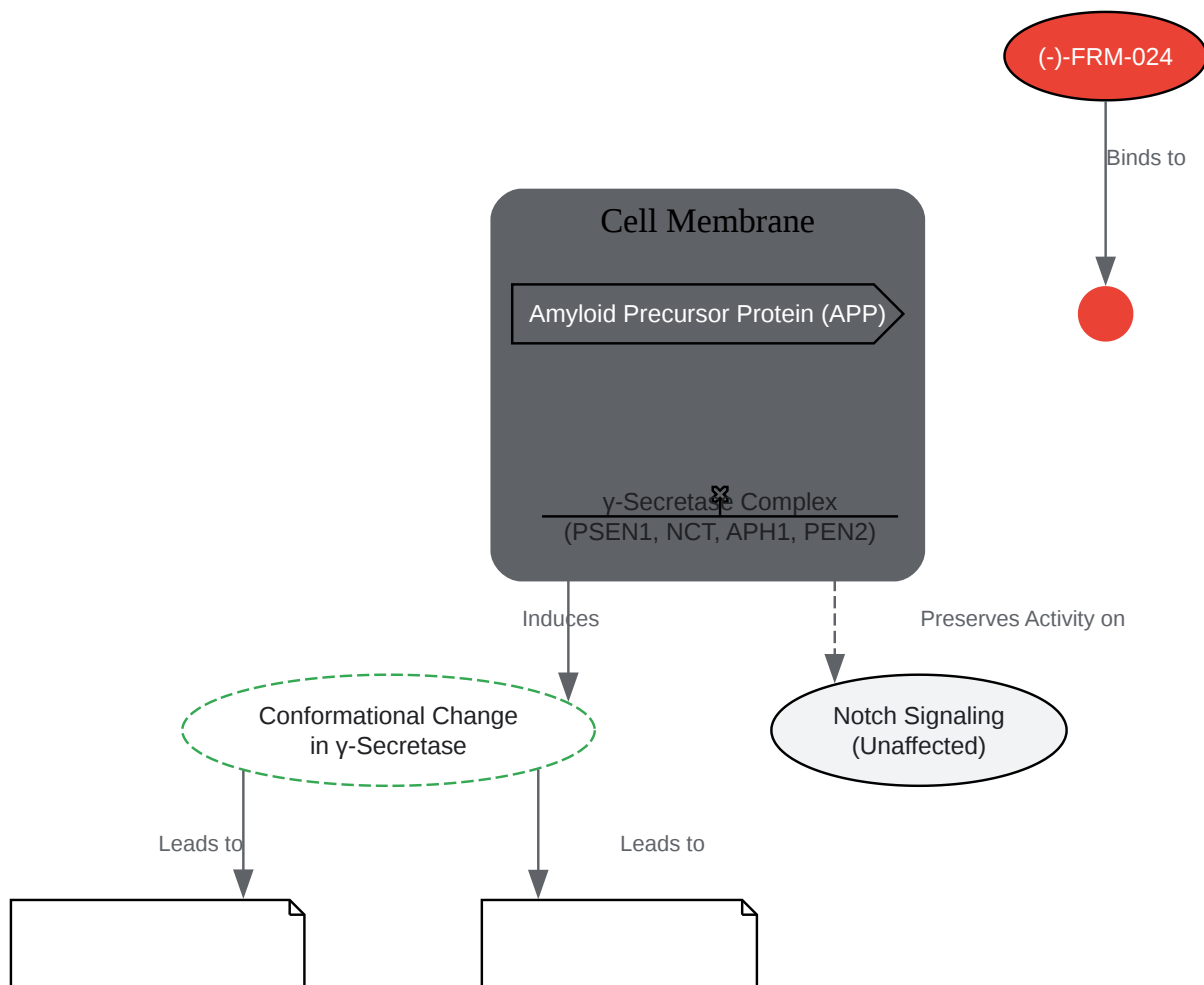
(-)-FRM-024

Binds to

Cell Membrane

Amyloid Precursor Protein (APP)

γ-Secretase Complex
(PSEN1, NCT, APH1, PEN2)

Induces

Preserves Activity on

Conformational Change
in γ-Secretase

Notch Signaling
(Unaffected)

Leads to

Leads to